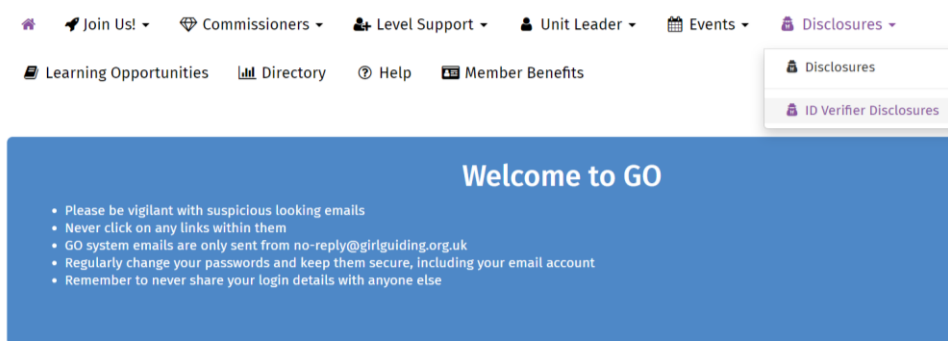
Join Us! ▾ Commissioners ▾ Level Support ▾ Unit Leader ▾ Events ▾ Disclosures ▾

Learning Opportunities Directory Help Member Benefits

Disclosures

ID Verifier Disclosures

Welcome to GO

- Please be vigilant with suspicious looking emails
- Never click on any links within them
- GO system emails are only sent from no-reply@girlguiding.org.uk
- Regularly change your passwords and keep them secure, including your email account
- Remember to never share your login details with anyone else